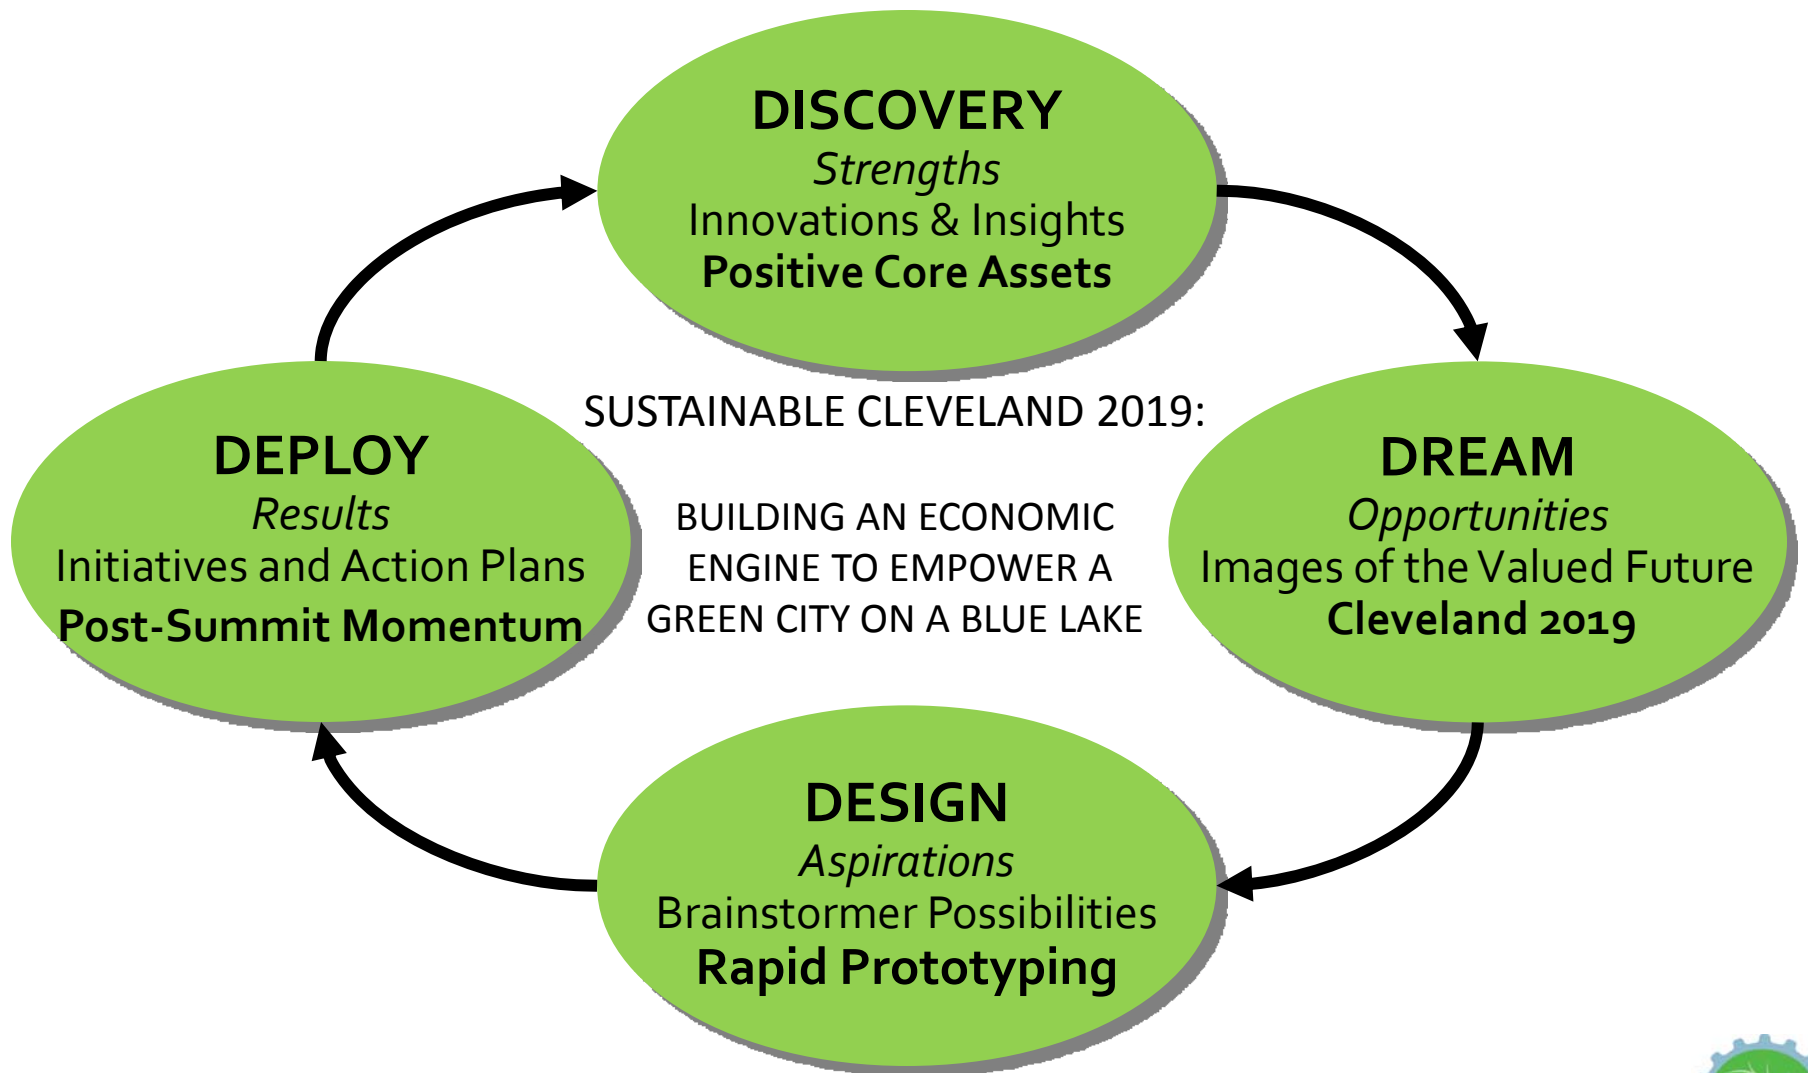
DISCOVERY
*Strengths*
Innovations & Insights
**Positive Core Assets**

SUSTAINABLE CLEVELAND 2019:

BUILDING AN ECONOMIC ENGINE TO EMPOWER A GREEN CITY ON A BLUE LAKE

DREAM
*Opportunities*
Images of the Valued Future
**Cleveland 2019**

DESIGN
*Aspirations*
Brainstormer Possibilities
**Rapid Prototyping**

DEPLOY
*Results*
Initiatives and Action Plans
**Post-Summit Momentum**